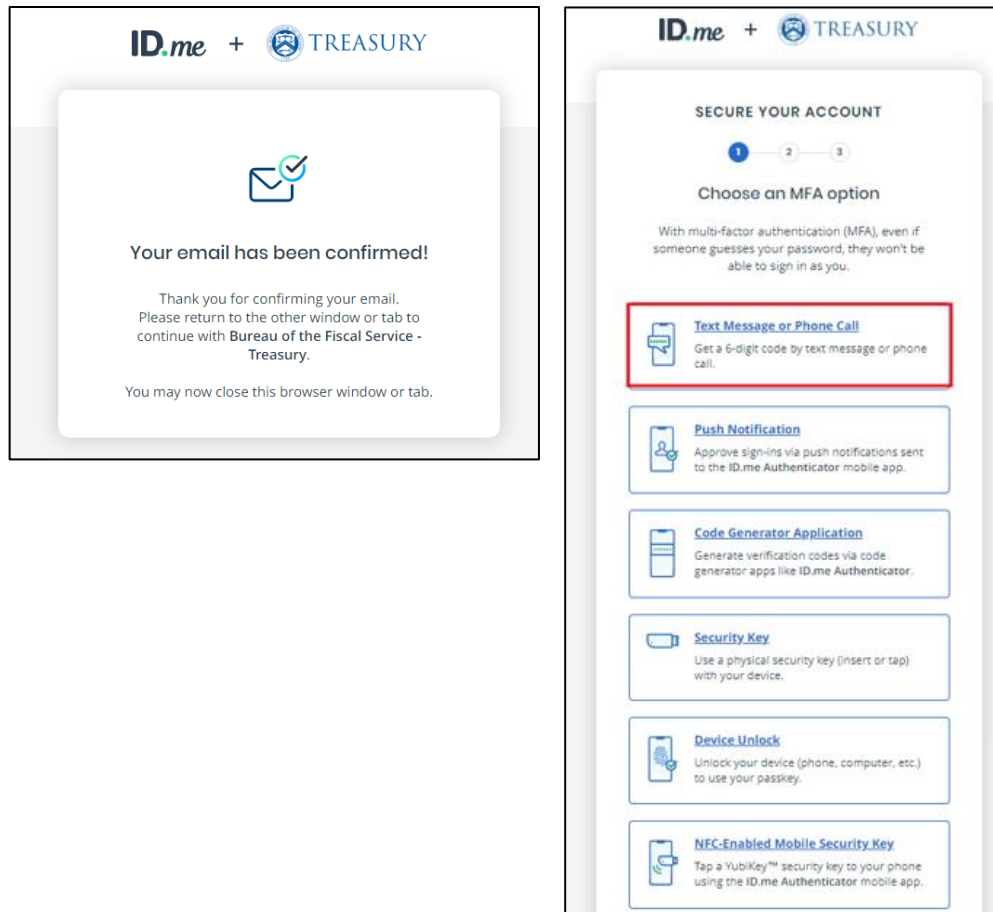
ID.me + TREASURY

Your email has been confirmed!

Thank you for confirming your email. Please return to the other window or tab to continue with **Bureau of the Fiscal Service - Treasury**.

You may now close this browser window or tab.

ID.me + TREASURY

SECURE YOUR ACCOUNT

1 2 3

Choose an MFA option

With multi-factor authentication (MFA), even if someone guesses your password, they won't be able to sign in as you.

Text Message or Phone Call
Get a 6-digit code by text message or phone call.

Push Notification
Approve sign-ins via push notifications sent to the ID.me Authenticator mobile app.

Code Generator Application
Generate verification codes via code generator apps like ID.me Authenticator.

Security Key
Use a physical security key (insert or tap) with your device.

Device Unlock
Unlock your device (phone, computer, etc.) to use your passkey.

NFC-Enabled Mobile Security Key
Tap a YubiKey™ security key to your phone using the ID.me Authenticator mobile app.